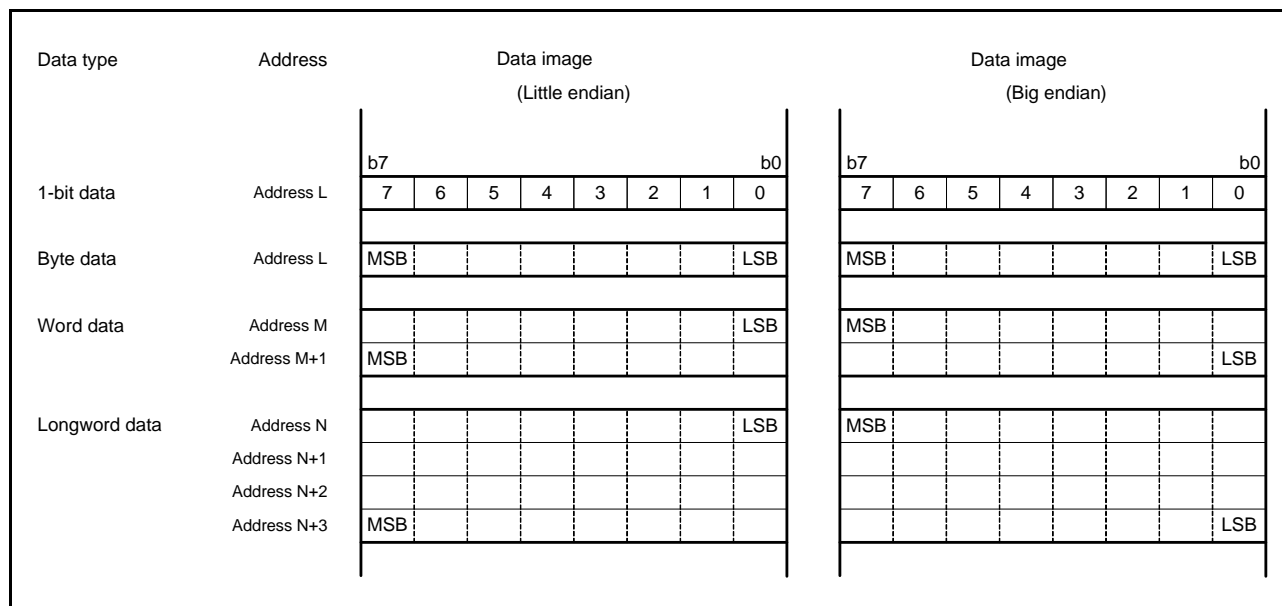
| Data type | Address | Data image (Little endian) | | | | | | | | Data image (Big endian) | | | | | | | |
|---|---|---|---|---|---|---|---|---|---|---|---|---|---|---|---|---|---|
| | | b7 | | | | | | | b0 | b7 | | | | | | | b0 |
| 1-bit data | Address L | 7 | 6 | 5 | 4 | 3 | 2 | 1 | 0 | 7 | 6 | 5 | 4 | 3 | 2 | 1 | 0 |
| Byte data | Address L | MSB | | | | | | | LSB | MSB | | | | | | | LSB |
| Word data | Address M | | | | | | | | LSB | MSB | | | | | | | |
| | Address M+1 | MSB | | | | | | | | | | | | | | | LSB |
| Longword data | Address N | | | | | | | | LSB | MSB | | | | | | | |
| | Address N+1 | | | | | | | | | | | | | | | | |
| | Address N+2 | | | | | | | | | | | | | | | | |
| | Address N+3 | MSB | | | | | | | | | | | | | | | LSB |